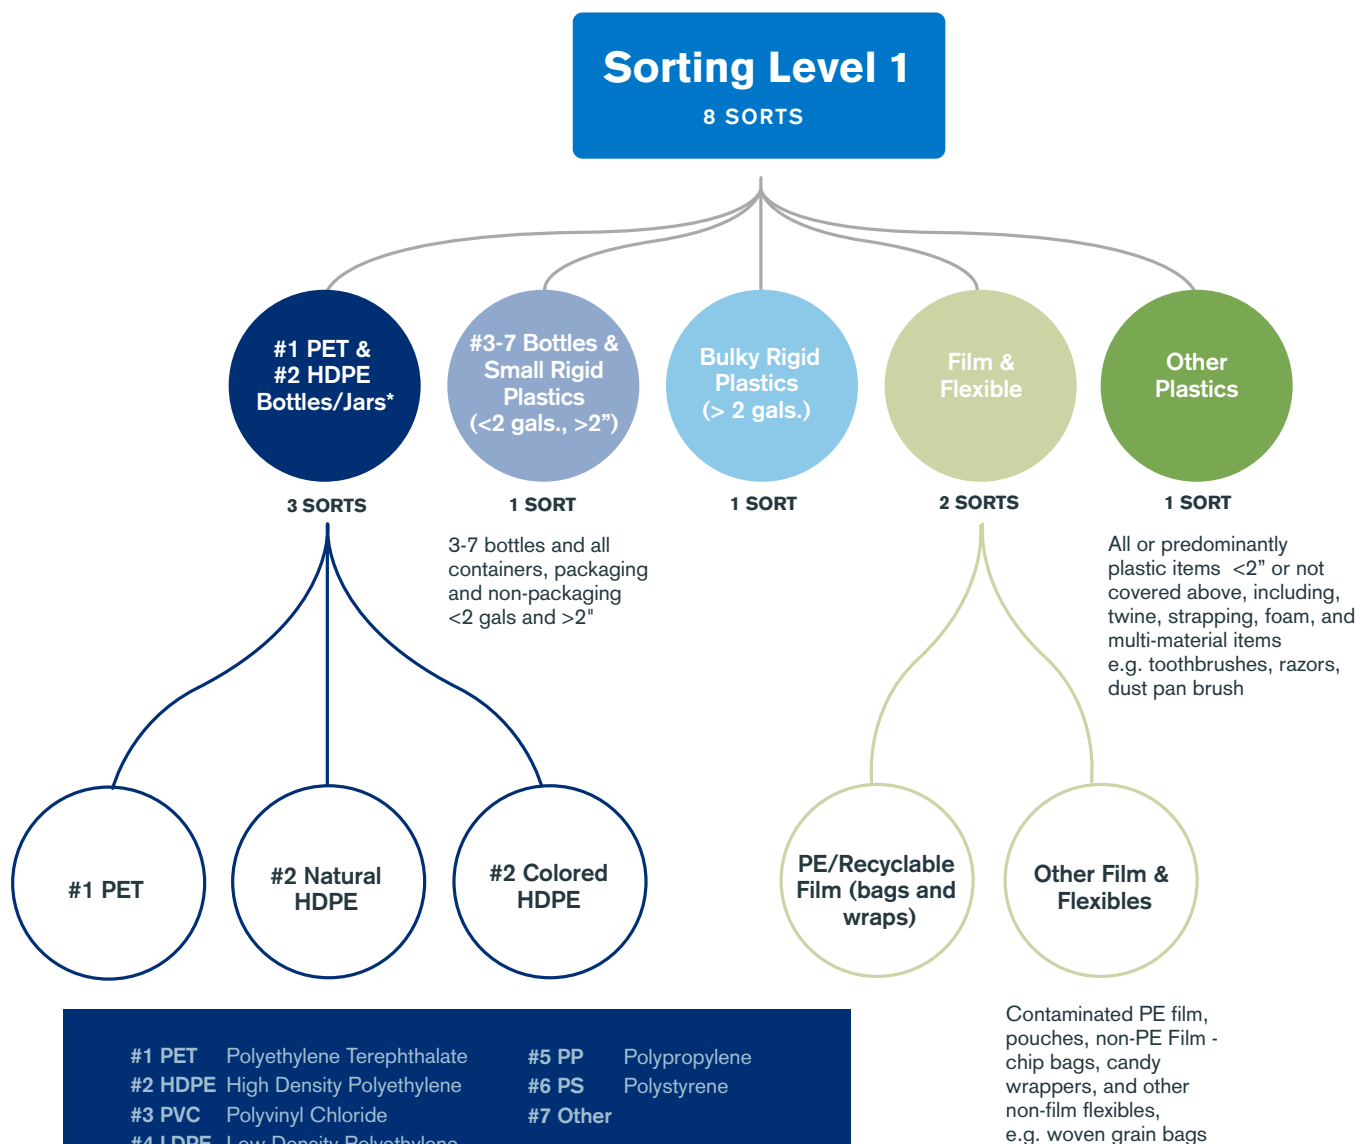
Sorting Level 1
8 SORTS

#1 PET & #2 HDPE Bottles/Jars*

3 SORTS

#3-7 Bottles & Small Rigid Plastics (<2 gals., >2")

1 SORT

3-7 bottles and all containers, packaging and non-packaging <2 gals and >2"

Bulky Rigid Plastics (> 2 gals.)

1 SORT

Film & Flexible

2 SORTS

Other Plastics

1 SORT

All or predominantly plastic items <2" or not covered above, including, twine, strapping, foam, and multi-material items e.g. toothbrushes, razors, dust pan brush

#1 PET

#2 Natural HDPE

#2 Colored HDPE

PE/Recyclable Film (bags and wraps)

Other Film & Flexibles

Contaminated PE film, pouches, non-PE Film - chip bags, candy wrappers, and other non-film flexibles, e.g. woven grain bags

| | | | |
|---|---|---|---|
| #1 PET | Polyethylene Terephthalate | #5 PP | Polypropylene |
| #2 HDPE | High Density Polyethylene | #6 PS | Polystyrene |
| #3 PVC | Polyvinyl Chloride | #7 Other | |
| #4 LDPE | Low Density Polyethylene | | |